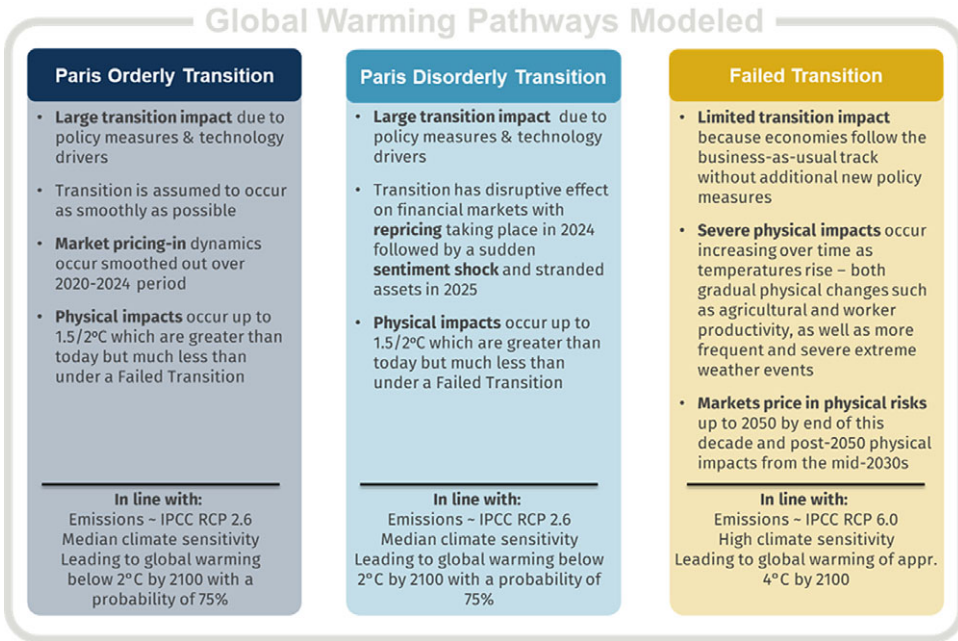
Global Warming Pathways Modeled

Paris Orderly Transition

- **Large transition impact** due to policy measures & technology drivers
- Transition is assumed to occur as smoothly as possible
- **Market pricing-in** dynamics occur smoothed out over 2020-2024 period
- **Physical impacts** occur up to 1.5/2ºC which are greater than today but much less than under a Failed Transition

**In line with:**
Emissions ~ IPCC RCP 2.6
Median climate sensitivity
Leading to global warming below 2°C by 2100 with a probability of 75%

Paris Disorderly Transition

- **Large transition impact** due to policy measures & technology drivers
- Transition has disruptive effect on financial markets with **repricing** taking place in 2024 followed by a sudden **sentiment shock** and stranded assets in 2025
- **Physical impacts** occur up to 1.5/2ºC which are greater than today but much less than under a Failed Transition

**In line with:**
Emissions ~ IPCC RCP 2.6
Median climate sensitivity
Leading to global warming below 2°C by 2100 with a probability of 75%

Failed Transition

- **Limited transition impact** because economies follow the business-as-usual track without additional new policy measures
- **Severe physical impacts** occur increasing over time as temperatures rise – both gradual physical changes such as agricultural and worker productivity, as well as more frequent and severe extreme weather events
- **Markets price in physical risks** up to 2050 by end of this decade and post-2050 physical impacts from the mid-2030s

**In line with:**
Emissions ~ IPCC RCP 6.0
High climate sensitivity
Leading to global warming of appr. 4°C by 2100